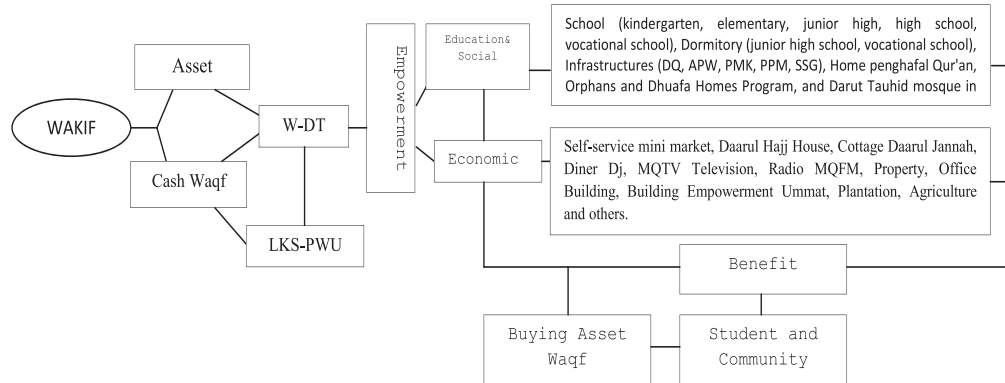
WAKIF

Asset

Cash Waqf

W-DT

LKS-PWU

Empowerment

Education& Social

School (kindergarten, elementary, junior high, high school, vocational school), Dormitory (junior high school, vocational school), Infrastructures (DQ, APW, PMK, PPM, SSG), Home penghafal Qur'an, Orphans and Dhuafa Homes Program, and Darut Tauhid mosque in

Economic

Self-service mini market, Daarul Hajj House, Cottage Daarul Jannah, Diner Dj, MQTV Television, Radio MQFM, Property, Office Building, Building Empowerment Ummat, Plantation, Agriculture and others.

Benefit

Buying Asset Waqf

Student and Community